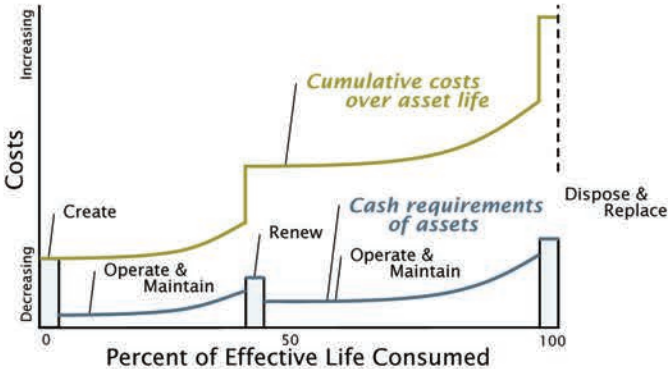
Increasing

Costs

Decreasing

Cumulative costs over asset life

Create

Renew

Cash requirements of assets

Dispose & Replace

Operate & Maintain

Operate & Maintain

0

50

100

Percent of Effective Life Consumed